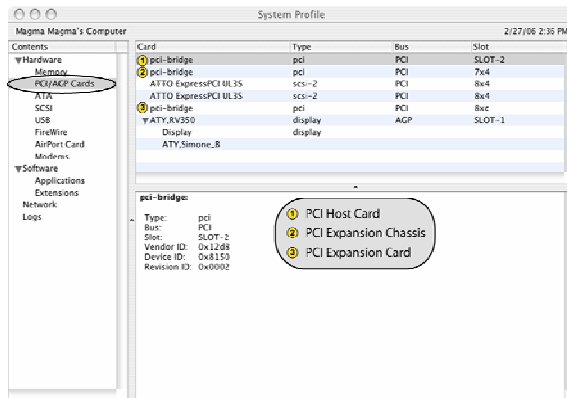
System Profile

Magma Magma's Computer

2/27/06 2:36 PM

Contents
▼Hardware
Memory
PCI/AGP Cards
ATA
SCSI
USB
FireWire
AirPort Card
Modems
▼Software
Applications
Extensions
Network
Logs

| Card | Type | Bus | Slot |
|---|---|---|---|
| 1 pci-bridge | pci | PCI | SLOT-2 |
| 2 pci-bridge | pci | PCI | 7x4 |
| ATTO ExpressPCIUL3S | scsi-2 | PCI | 8x4 |
| ATTO ExpressPCIUL3S | scsi-2 | PCI | 8x4 |
| 3 pci-bridge | pci | PCI | 8xe |
| ▼ATY,RV350 | display | AGP | SLOT-1 |
| Display | display | | |
| ATY,Simone_B | | | |

pci-bridge:

Type: pci
Bus: PCI
Slot: SLOT-2
Vendor ID: 0x12d8
Device ID: 0x8150
Revision ID: 0x0002

1 PCI Host Card
2 PCI Expansion Chassis
3 PCI Expansion Card